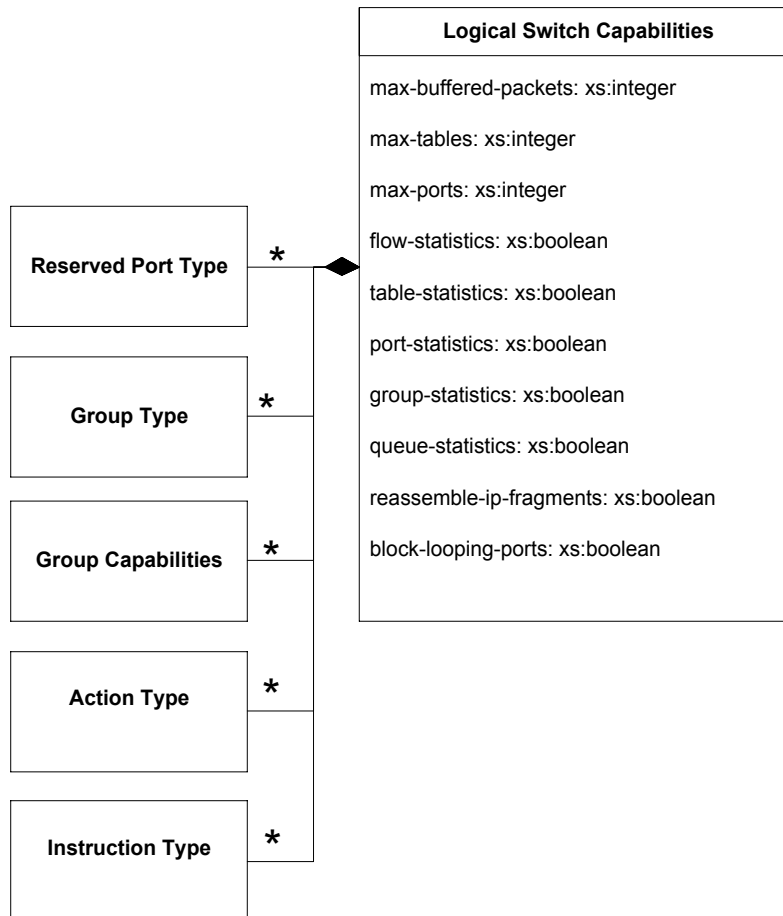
Logical Switch Capabilities

max-buffered-packets: xs:integer

max-tables: xs:integer

max-ports: xs:integer

flow-statistics: xs:boolean

table-statistics: xs:boolean

port-statistics: xs:boolean

group-statistics: xs:boolean

queue-statistics: xs:boolean

reassemble-ip-fragments: xs:boolean

block-looping-ports: xs:boolean

Reserved Port Type

*

Group Type

*

Group Capabilities

*

Action Type

*

Instruction Type

*